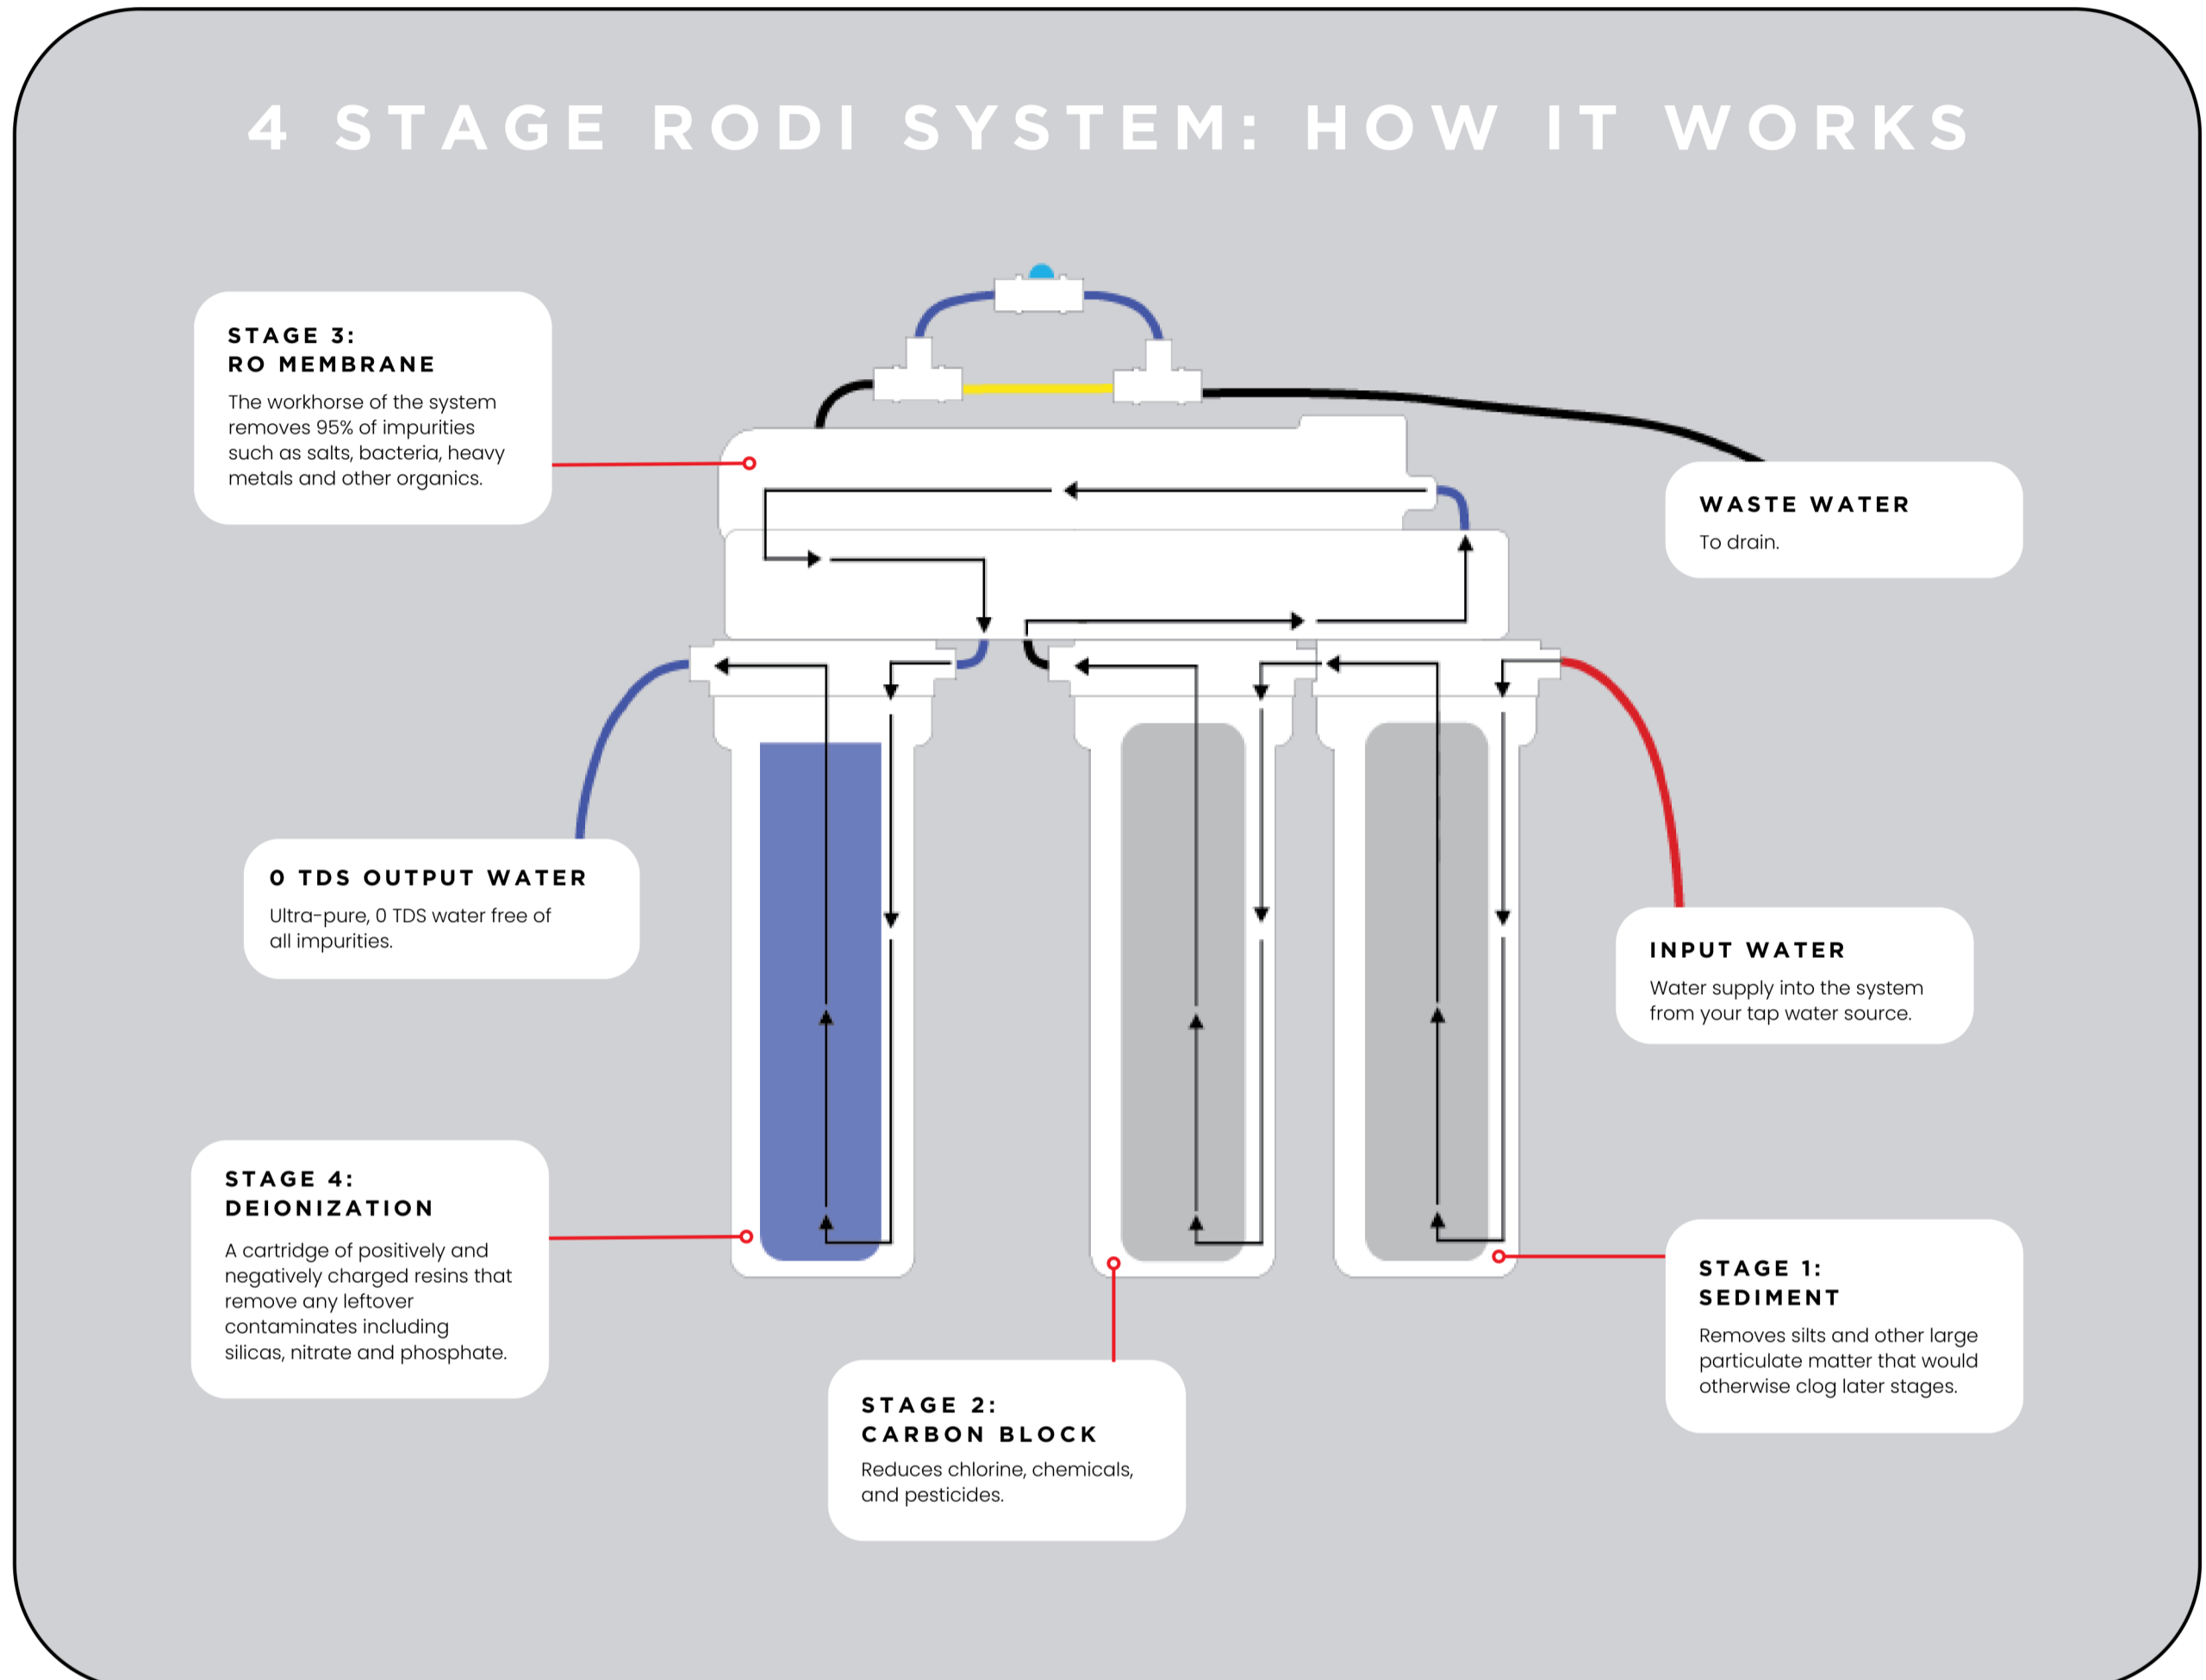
4 STAGE RODI SYSTEM: HOW IT WORKS

STAGE 3:
RO MEMBRANE

The workhorse of the system removes 95% of impurities such as salts, bacteria, heavy metals and other organics.

WASTE WATER

To drain.

0 TDS OUTPUT WATER

Ultra-pure, 0 TDS water free of all impurities.

INPUT WATER

Water supply into the system from your tap water source.

STAGE 4:
DEIONIZATION

A cartridge of positively and negatively charged resins that remove any leftover contaminates including silicas, nitrate and phosphate.

STAGE 1:
SEDIMENT

Removes silts and other large particulate matter that would otherwise clog later stages.

STAGE 2:
CARBON BLOCK

Reduces chlorine, chemicals, and pesticides.